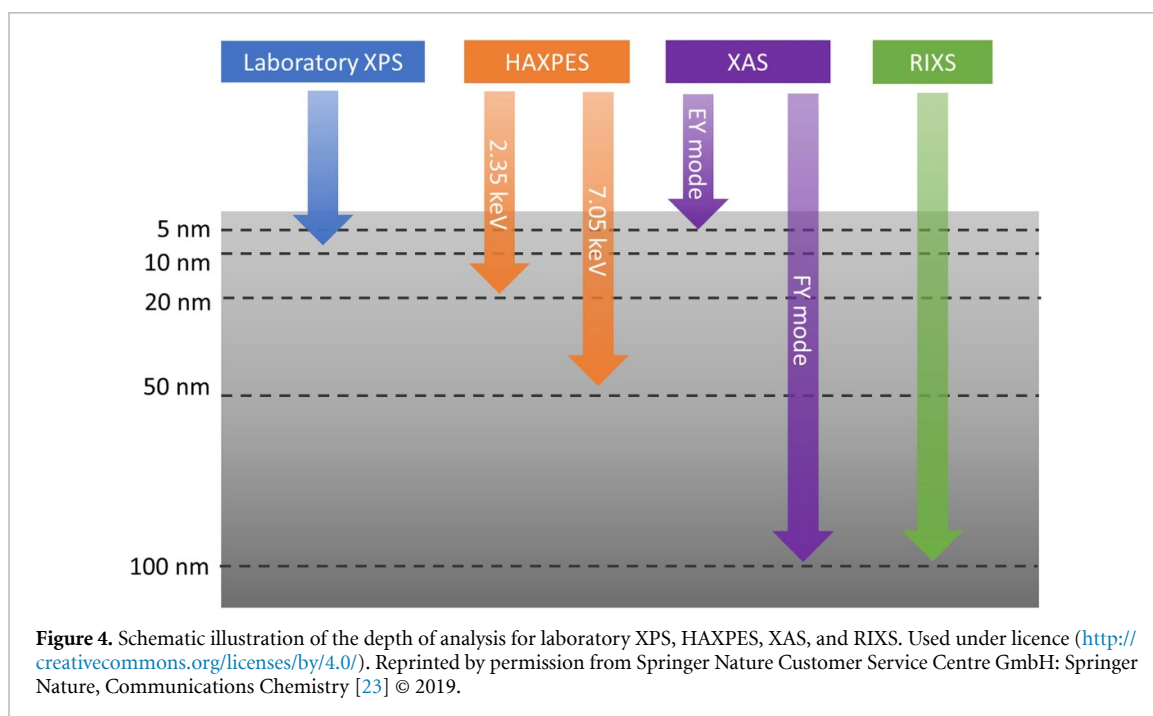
Laboratory XPS

HAXPES

XAS

RIXS

2.35 keV

7.05 keV

EY mode

FY mode

5 nm
10 nm
20 nm
50 nm
100 nm

**Figure 4.** Schematic illustration of the depth of analysis for laboratory XPS, HAXPES, XAS, and RIXS. Used under licence (http://creativecommons.org/licenses/by/4.0/). Reprinted by permission from Springer Nature Customer Service Centre GmbH: Springer Nature, Communications Chemistry [23] © 2019.